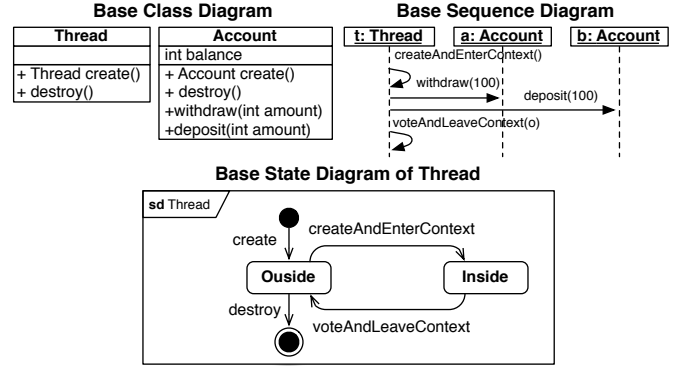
Base Class Diagram

| Thread |
|---|
| |
| + Thread create() |
| + destroy() |

| Account |
|---|
| int balance |
| + Account create() |
| + destroy() |
| +withdraw(int amount) |
| +deposit(int amount) |

Base Sequence Diagram

t: Thread
a: Account
b: Account
createAndEnterContext()
withdraw(100)
deposit(100)
voteAndLeaveContext(o)

Base State Diagram of Thread

sd Thread
create
createAndEnterContext
Ouside
Inside
destroy
voteAndLeaveContext